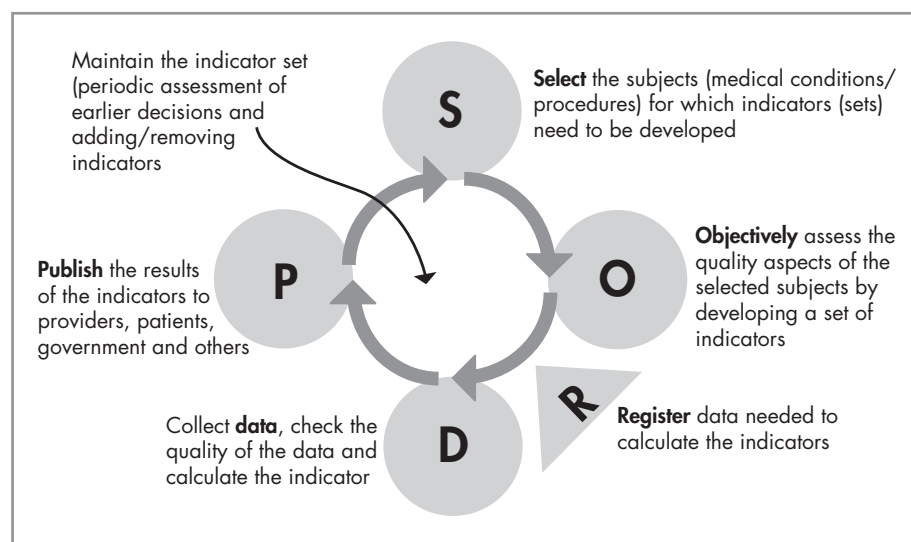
Maintain the indicator set (periodic assessment of earlier decisions and adding/removing indicators

S

Select the subjects (medical conditions/ procedures) for which indicators (sets) need to be developed

Publish the results of the indicators to providers, patients, government and others

P

O

Objectively assess the quality aspects of the selected subjects by developing a set of indicators

R

Register data needed to calculate the indicators

Collect data, check the quality of the data and calculate the indicator

D